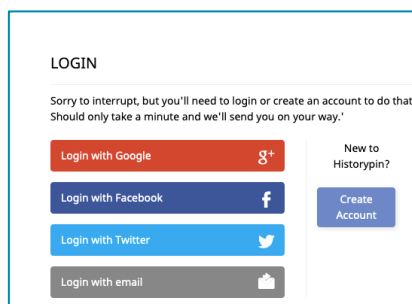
LOGIN

Sorry to interrupt, but you'll need to login or create an account to do that. Should only take a minute and we'll send you on your way.'

Login with Google $g^+$

Login with Facebook f

Login with Twitter

Login with email

New to Historypin?

Create Account